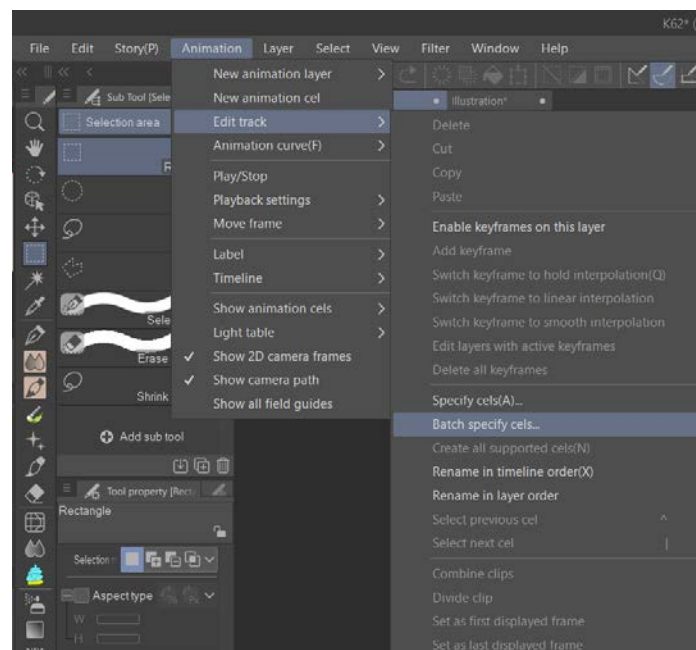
K62* (

File Edit Story(P) Animation Layer Select View Filter Window Help

Sub Tool [Sele

Selection area

R

Sele

Erase

Shrink

Add sub tool

Tool property [Rect

Rectangle

Selection

Aspect type

W

H

New animation layer
New animation cel
Edit track
Animation curve(F)
Play/Stop
Playback settings
Move frame
Label
Timeline
Show animation cels
Light table
✓ Show 2D camera frames
✓ Show camera path
Show all field guides

Illustration*

Delete
Cut
Copy
Paste
Enable keyframes on this layer
Add keyframe
Switch keyframe to hold interpolation(Q)
Switch keyframe to linear interpolation
Switch keyframe to smooth interpolation
Edit layers with active keyframes
Delete all keyframes
Specify cels(A)...
Batch specify cels...
Create all supported cels(N)
Rename in timeline order(X)
Rename in layer order
Select previous cel ^
Select next cel |
Combine clips
Divide clip
Set as first displayed frame
Set as last displayed frame